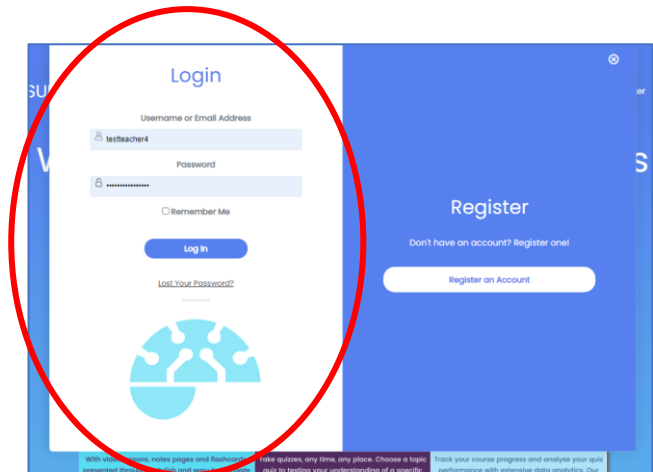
Login

Username or Email Address

testteacher4

Password

••••••••••••••••

Remember Me

Log In

Lost Your Password?

Register

Don't have an account? Register one!

Register an Account

SU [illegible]

er

W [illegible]

S

With vid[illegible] lessons, notes pages and flashcards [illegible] presented through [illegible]

Take quizzes, any time, any place. Choose a topic quiz to testing your understanding of a specific

Track your course progress and analyse your quiz performance with extensive data analytics. Our